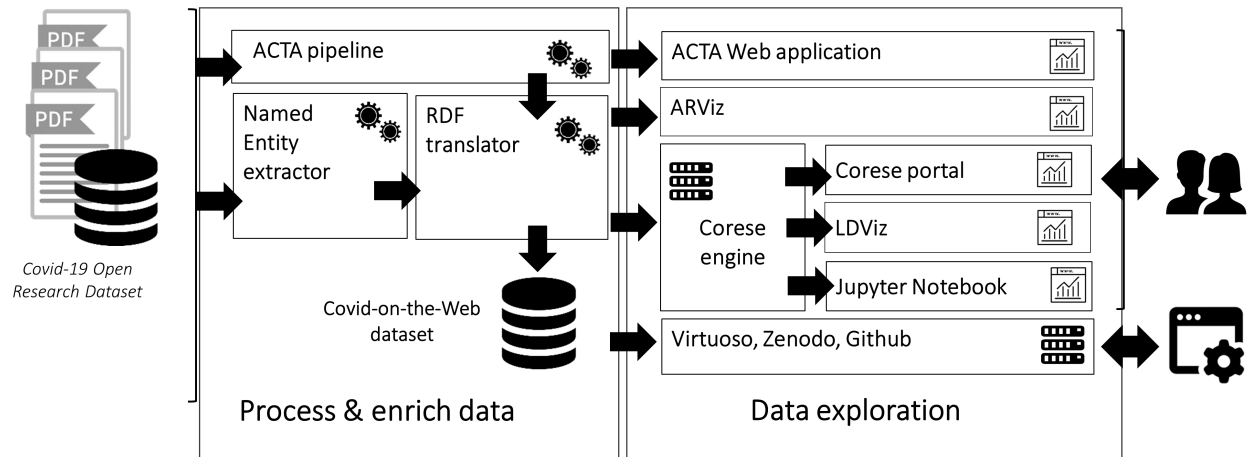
PDF
PDF
PDF

Covid-19 Open Research Dataset

ACTA pipeline

Named Entity extractor

RDF translator

Covid-on-the-Web dataset

Process & enrich data

ACTA Web application

ARViz

Corese engine

Corese portal

LDViz

Jupyter Notebook

Virtuoso, Zenodo, Github

Data exploration